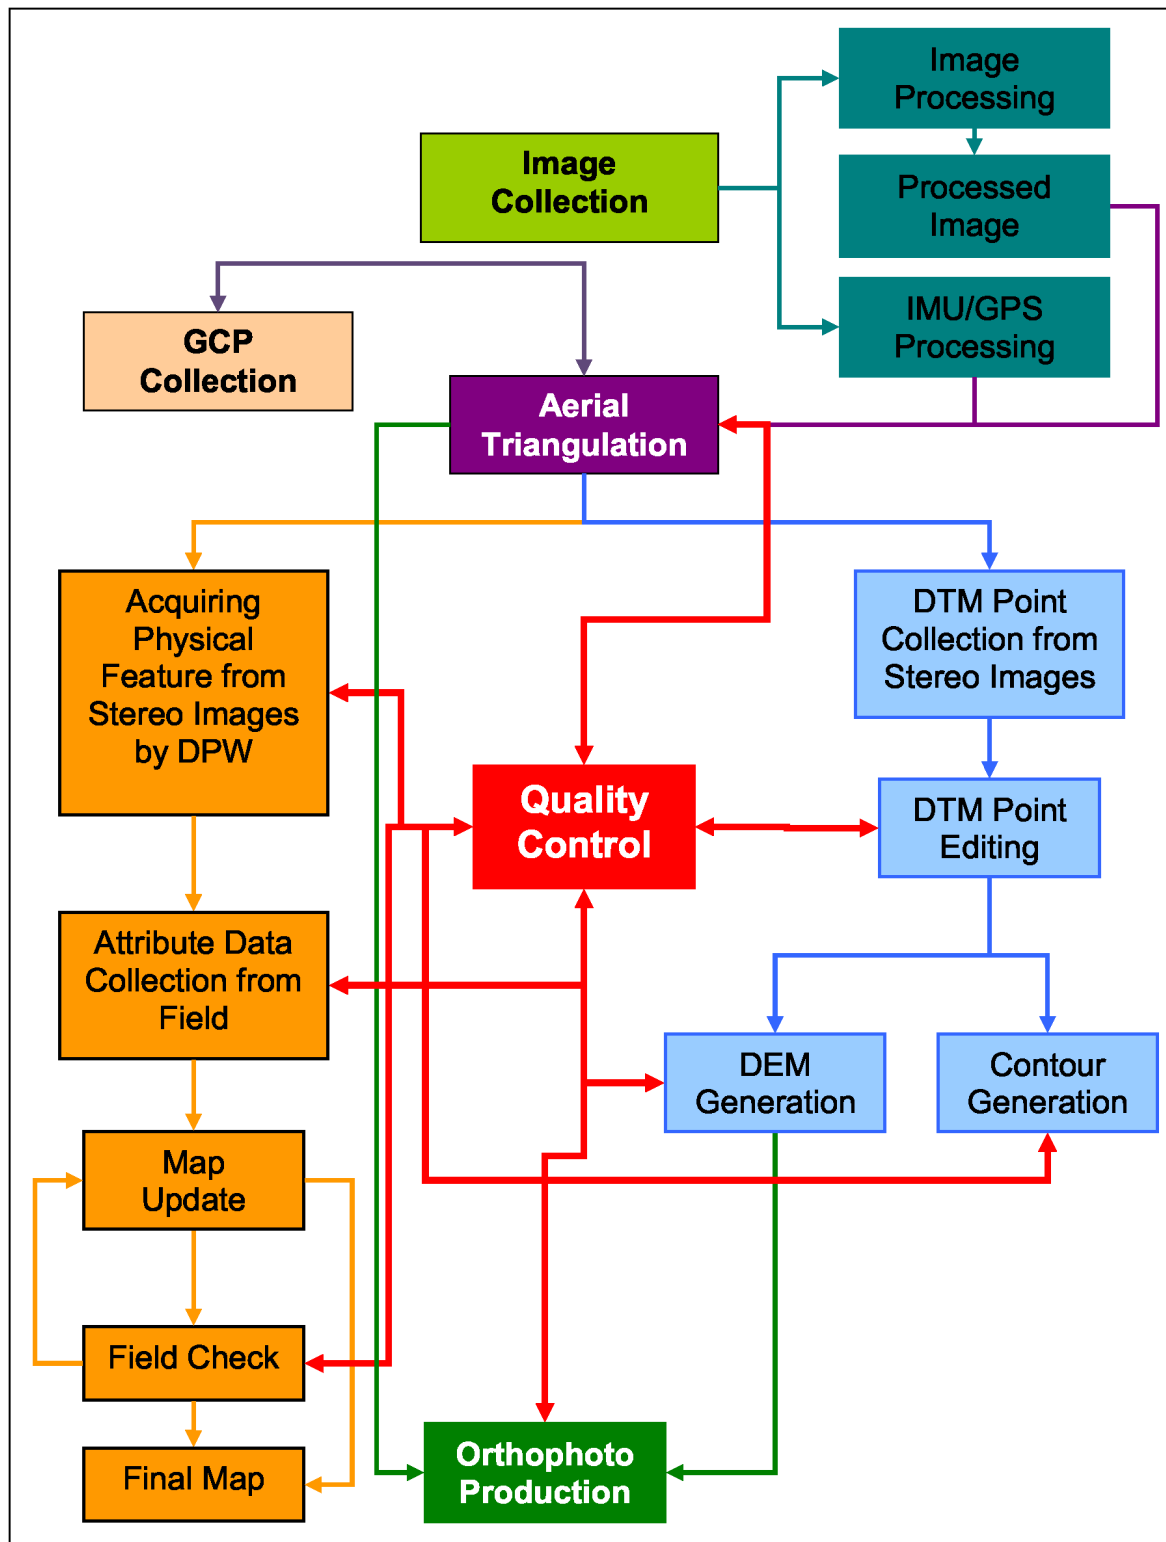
Image Processing

Image Collection

Processed Image

IMU/GPS Processing

GCP Collection

Aerial Triangulation

Acquiring Physical Feature from Stereo Images by DPW

DTM Point Collection from Stereo Images

Quality Control

DTM Point Editing

Attribute Data Collection from Field

DEM Generation

Contour Generation

Map Update

Field Check

Final Map

Orthophoto Production